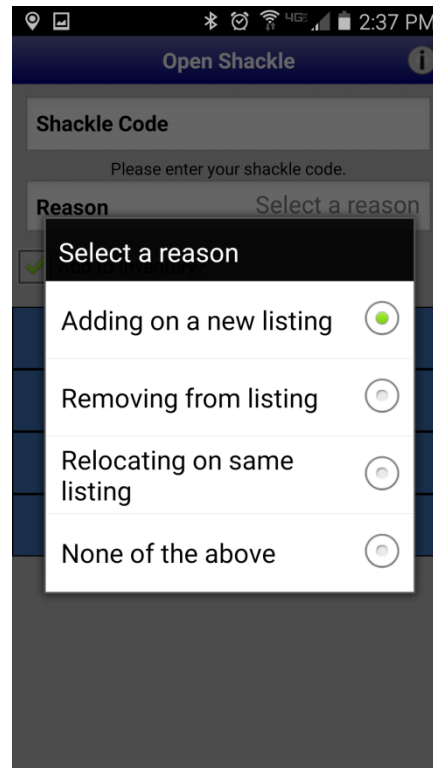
4G 2:37 PM

Open Shackle

Shackle Code

Please enter your shackle code.

Reason

Select a reason

Add to inventory?

Select a reason

Adding on a new listing

Removing from listing

Relocating on same listing

None of the above